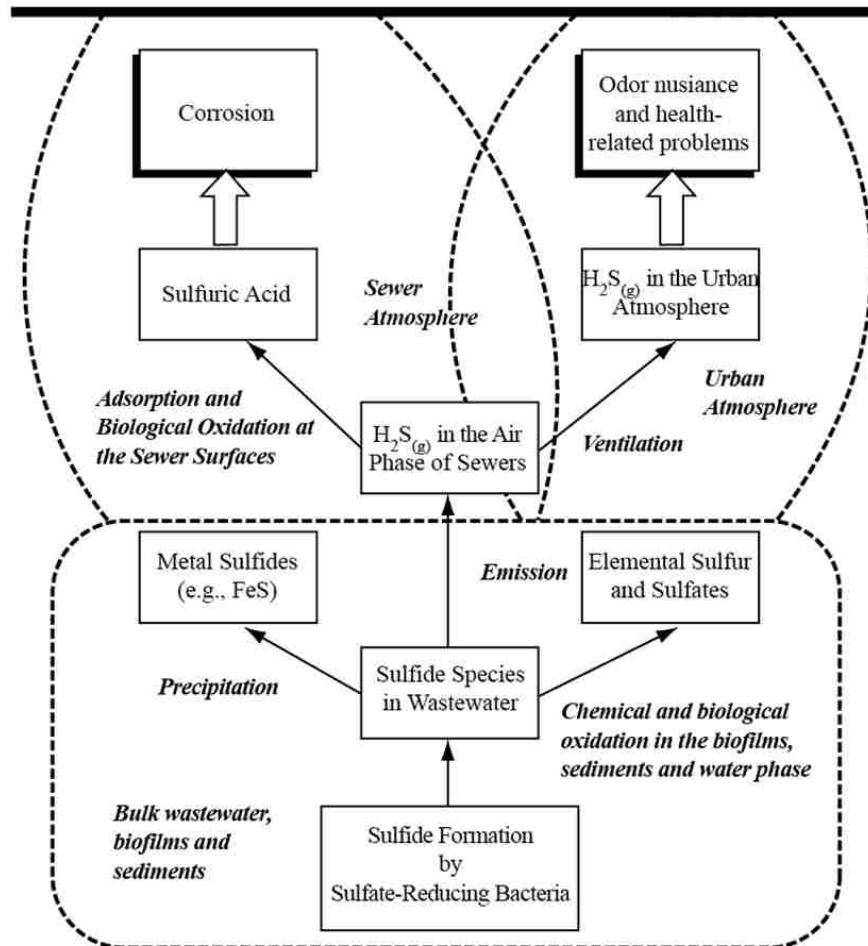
Corrosion

Odor nusiance and health-related problems

Sulfuric Acid

Sewer Atmosphere

$H_2S_{(g)}$ in the Urban Atmosphere

Urban Atmosphere

Adsorption and Biological Oxidation at the Sewer Surfaces

$H_2S_{(g)}$ in the Air Phase of Sewers

Ventilation

Metal Sulfides (e.g., FeS)

Emission

Elemental Sulfur and Sulfates

Precipitation

Sulfide Species in Wastewater

Chemical and biological oxidation in the biofilms, sediments and water phase

Bulk wastewater, biofilms and sediments

Sulfide Formation by Sulfate-Reducing Bacteria